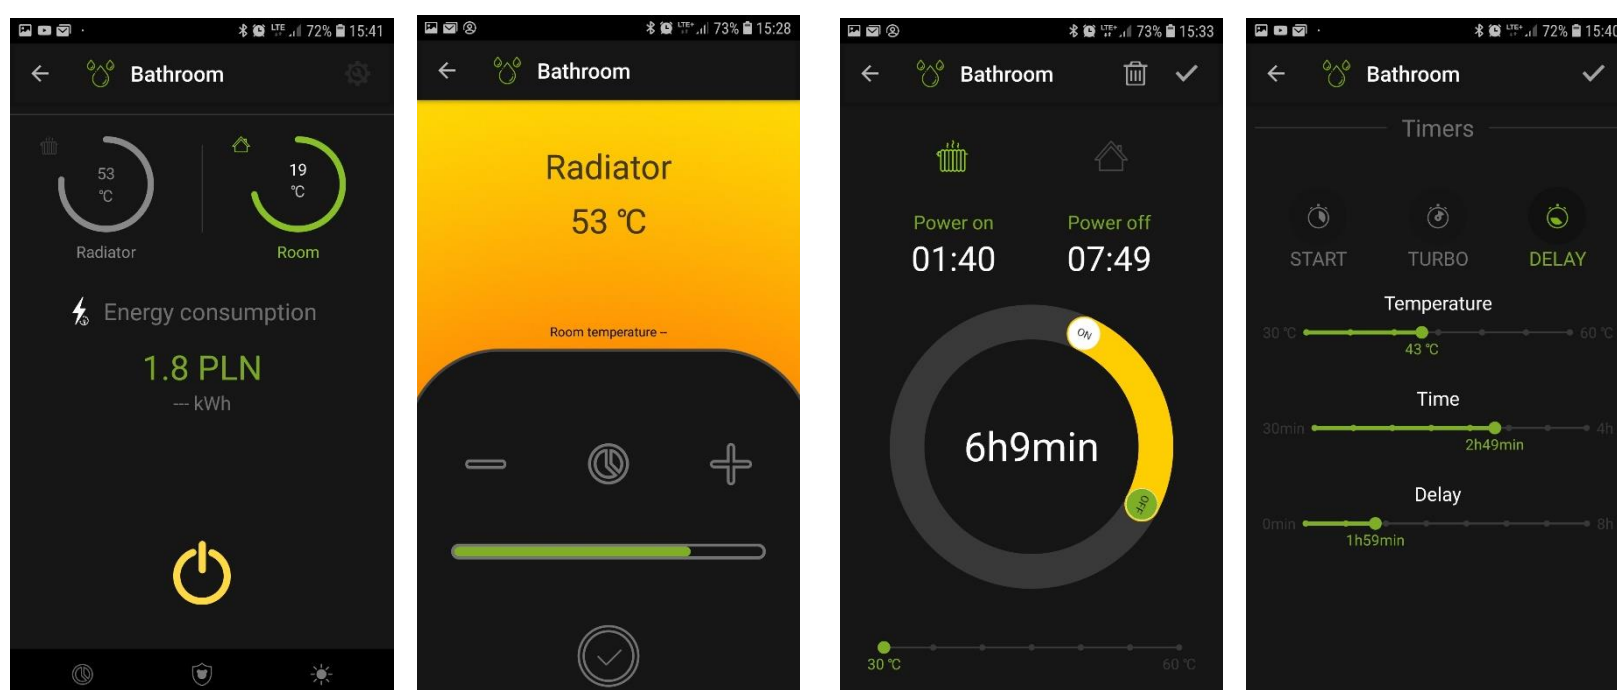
72% 15:41

Bathroom

53 ℃
Radiator

19 ℃
Room

Energy consumption
1.8 PLN
--- kWh

73% 15:28

Bathroom

Radiator
53 ℃

Room temperature –

73% 15:33

Bathroom

Power on
01:40

Power off
07:49

ON
6h9min
OFF

30 ℃
60 ℃

72% 15:40

Bathroom

Timers

START
TURBO
DELAY

Temperature
30 ℃
43 ℃
60 ℃

Time
30min
2h49min
4h

Delay
0min
1h59min
8h